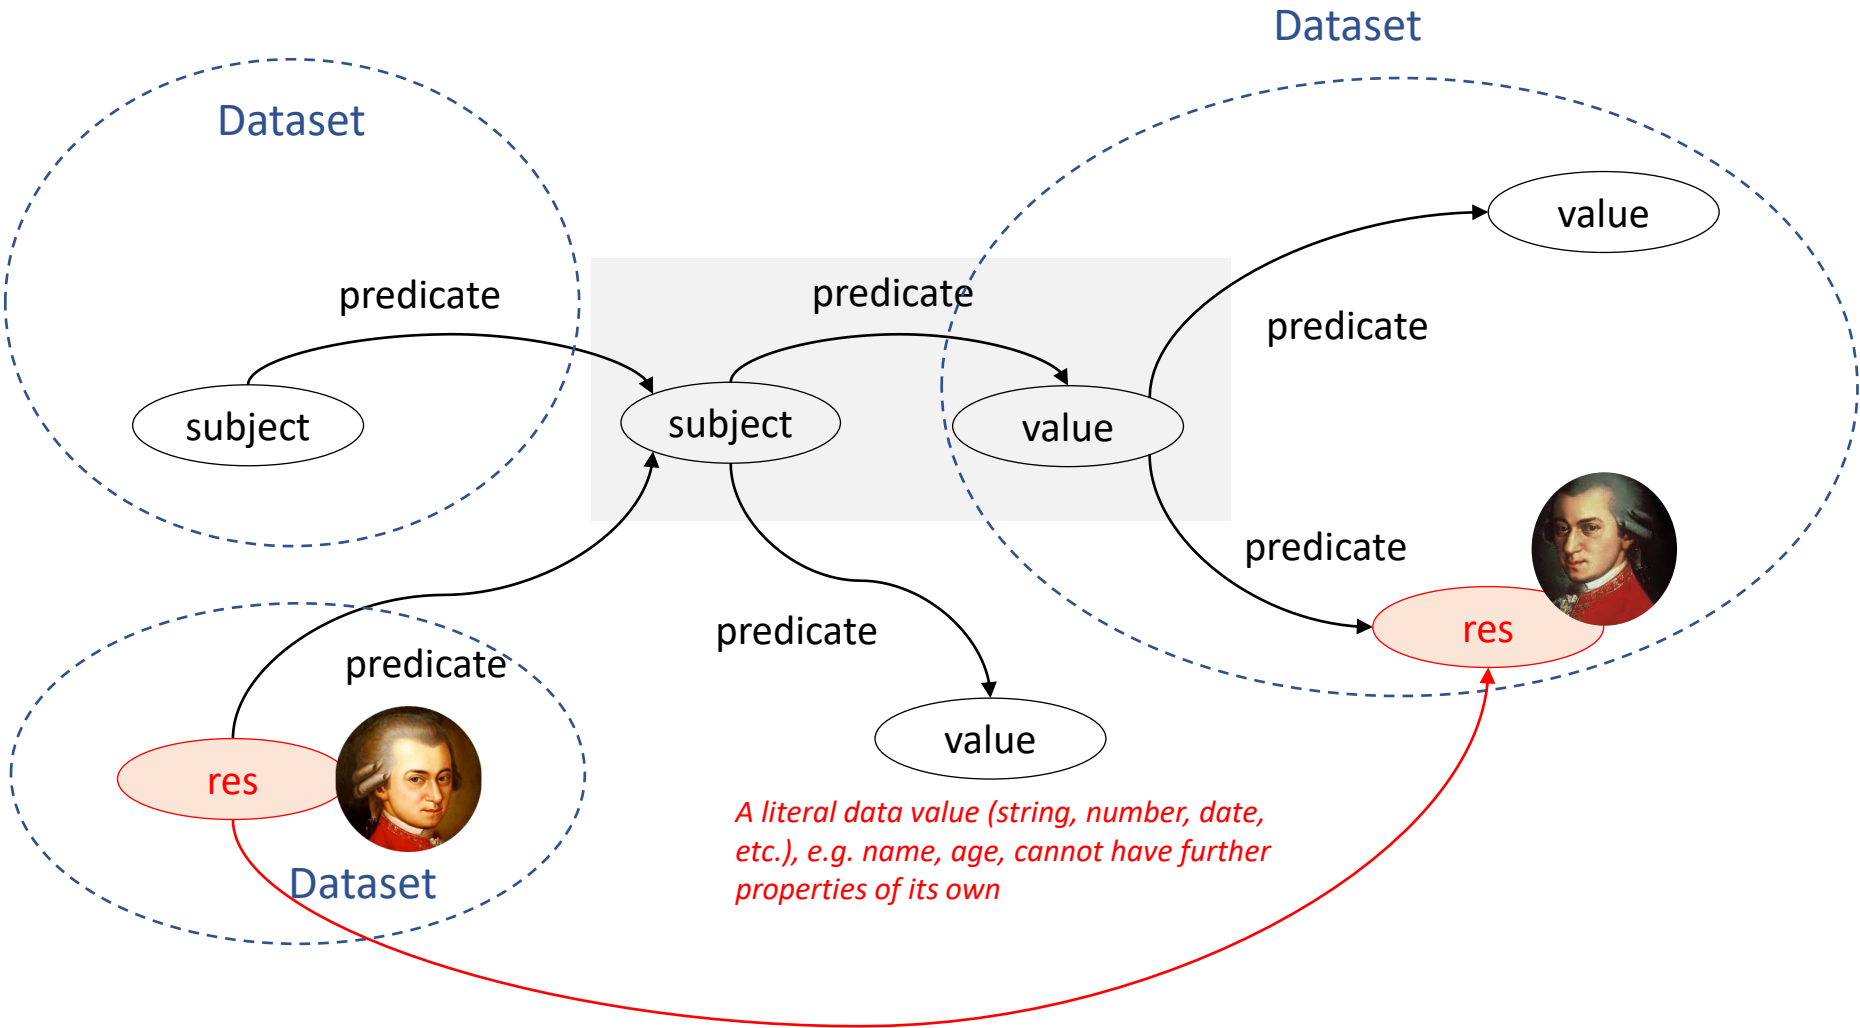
Dataset

Dataset

value

predicate

predicate

predicate

subject

subject

value

predicate

res

predicate

predicate

value

res

Dataset

A literal data value (string, number, date, etc.), e.g. name, age, cannot have further properties of its own